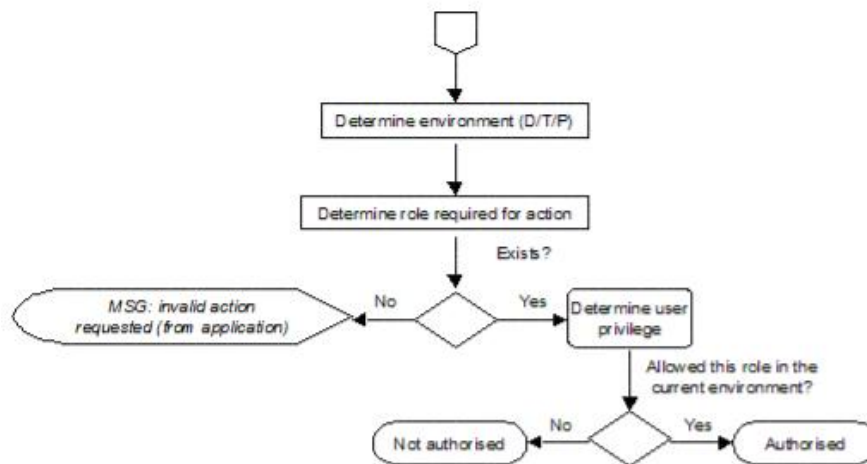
Determine environment (D/T/P)

Determine role required for action

Exists?

No

Yes

MSG: invalid action requested (from application)

Determine user privilege

Allowed this role in the current environment?

No

Yes

Not authorised

Authorised